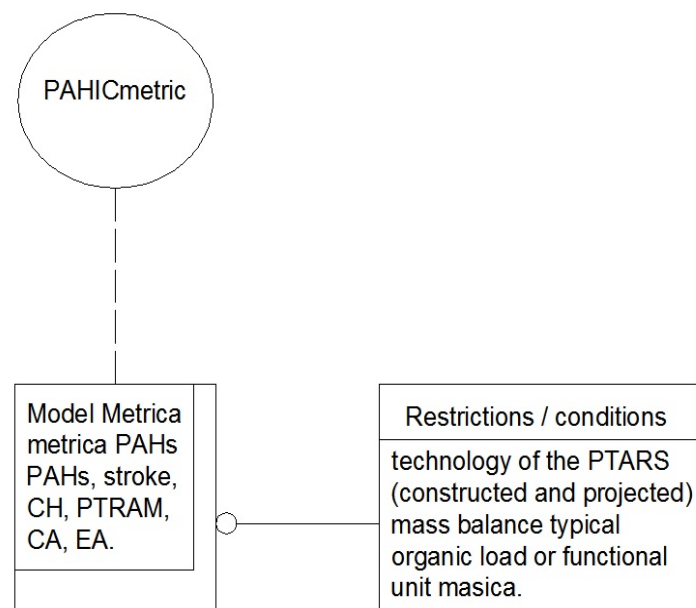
PAHICmetric

Model Metrica metrica PAHs PAHs, stroke, CH, PTRAM, CA, EA.

Restrictions / conditions

technology of the PTARS (constructed and projected) mass balance typical organic load or functional unit masica.